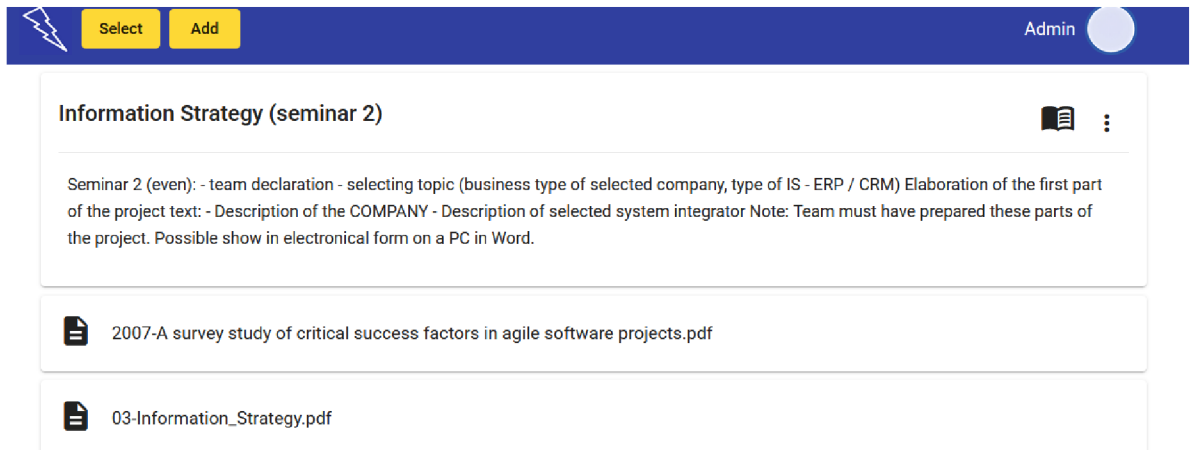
Select Add

Admin

Information Strategy (seminar 2)

Seminar 2 (even): - team declaration - selecting topic (business type of selected company, type of IS - ERP / CRM) Elaboration of the first part of the project text: - Description of the COMPANY - Description of selected system integrator Note: Team must have prepared these parts of the project. Possible show in electronical form on a PC in Word.

2007-A survey study of critical success factors in agile software projects.pdf

03-Information_Strategy.pdf